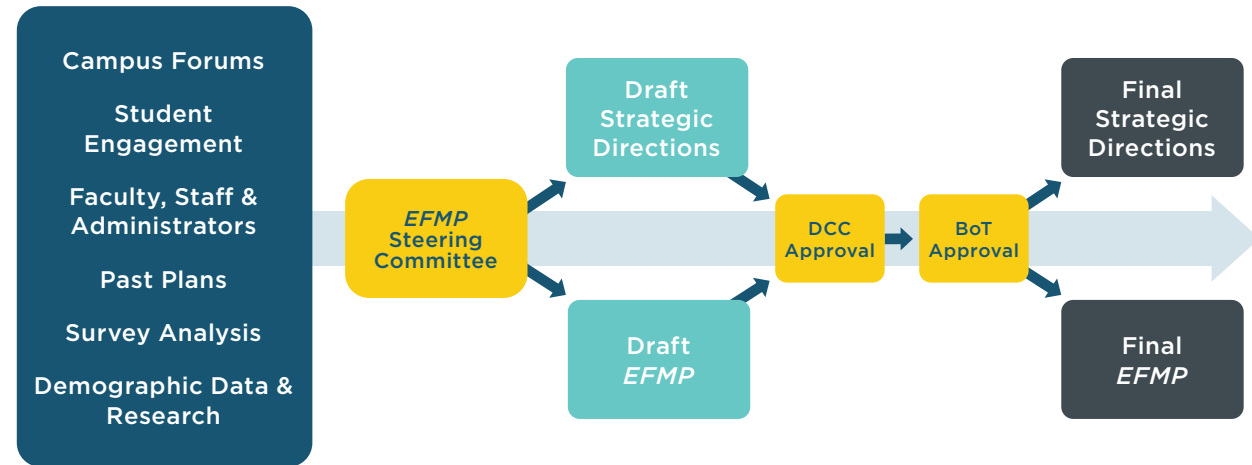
Campus Forums

Student Engagement

Faculty, Staff & Administrators

Past Plans

Survey Analysis

Demographic Data & Research

EFMP Steering Committee

Draft Strategic Directions

Draft EFMP

DCC Approval

BoT Approval

Final Strategic Directions

Final EFMP